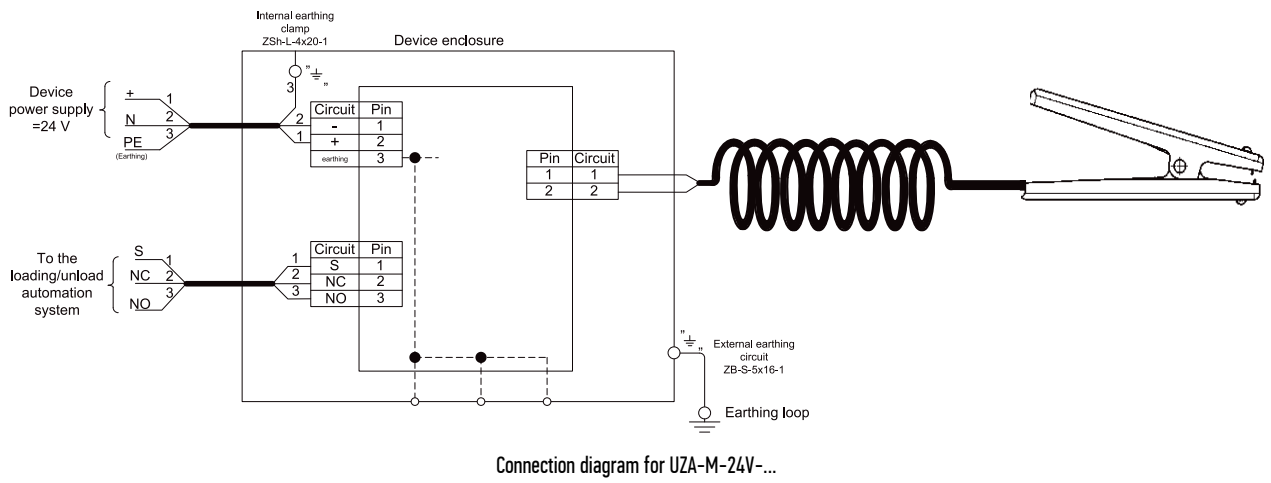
Internal earthing clamp ZSh-L-4x20-1

Device enclosure

Device power supply =24 V

+ 1
N 2
PE 3
(Earthing)

3
2
1

| Circuit | Pin |
|---|---|
| - | 1 |
| + | 2 |
| earthing | 3 |

| Pin | Circuit |
|---|---|
| 1 | 1 |
| 2 | 2 |

To the loading/unload automation system

S 1
NC 2
NO 3

1
2
3

| Circuit | Pin |
|---|---|
| S | 1 |
| NC | 2 |
| NO | 3 |

External earthing circuit ZB-S-5x16-1

Earthing loop

Connection diagram for UZA-M-24V-...